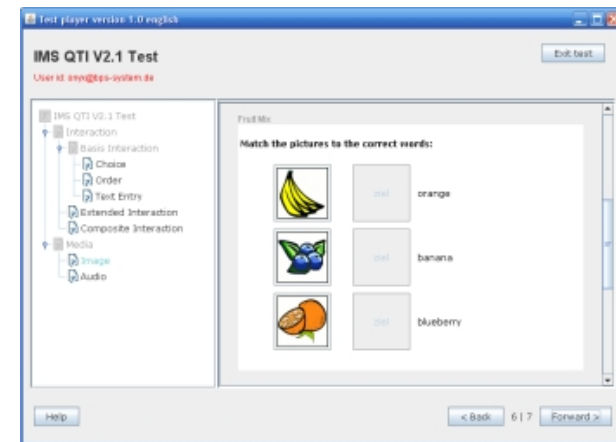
Test player version 1.0 english

IMS QTI V2.1 Test

User id: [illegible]@bps-system.de

Exit test

IMS QTI V2.1 Test
Interaction
Basis Interaction
Choice
Order
Text Entry
Extended Interaction
Composite Interaction
Media
Image
Audio

Fruit Mix

Match the pictures to the correct words:

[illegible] orange
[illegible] banana
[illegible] blueberry

Help

< Back 6 | 7 Forward >